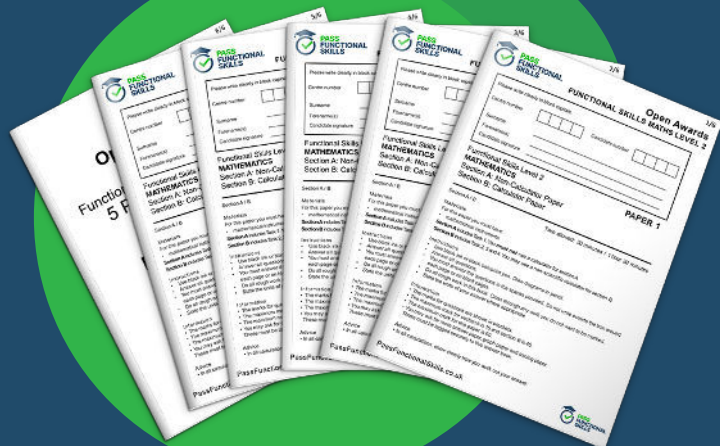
Open Awards
FUNCTIONAL SKILLS MATHS LEVEL 2
Please write clearly in block capitals.
Centre number
Candidate number
Surname
Forename(s)
Candidate signature
Functional Skills Level 2
MATHEMATICS
Section A: Non-Calculator Paper
Section B: Calculator Paper
PAPER 1
Time allowed: 30 minutes / 1 hour 30 minutes
Materials
Instructions
Information
Advice
PassFunctionalSkills.co.uk
PASS FUNCTIONAL SKILLS

Functional Skills Level 2
MATHEMATICS
Section A: Non-Calculator
Section B: Calculator

Functional Skills
5 P

PassFunctionalSkills.co.uk